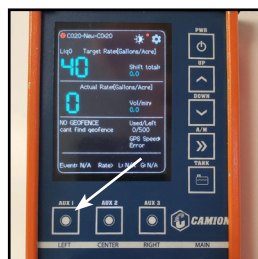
C020-New-CD20

Liq0 Target Rate[Gallons/Acre]

40

Shift total
0.0

Actual Rate[Gallons/Acre]

0

Vol/min
0.0

NO GEOFENCE
cant find geofence

Used/Left
0/500

GPS Speed
Error

Event: N/A Rate: L: N/A R: N/A

PWR

UP

DOWN

A/M

TASK

AUX 1

AUX 2

AUX 3

CAMION

LEFT

CENTER

RIGHT

MAIN